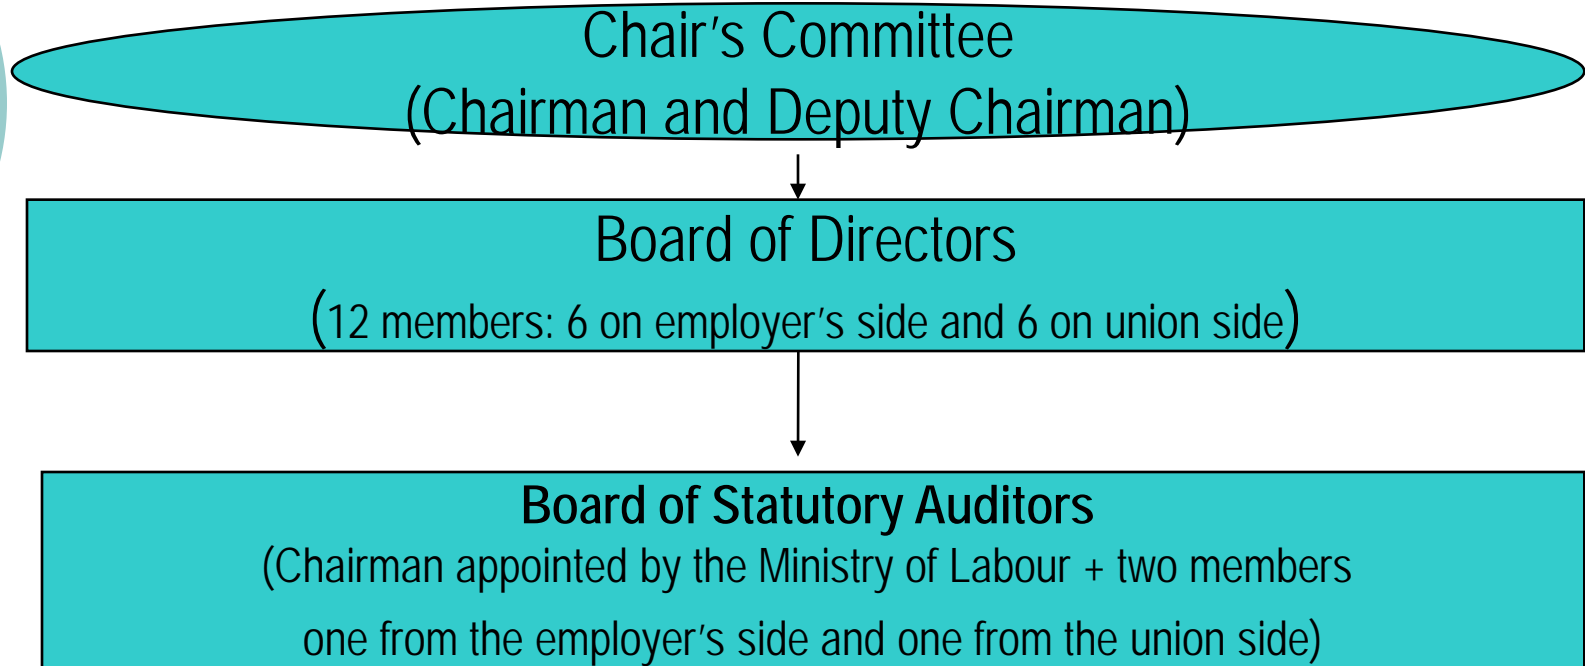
Chair's Committee
(Chairman and Deputy Chairman)

Board of Directors
(12 members: 6 on employer's side and 6 on union side)

Board of Statutory Auditors
(Chairman appointed by the Ministry of Labour + two members one from the employer's side and one from the union side)